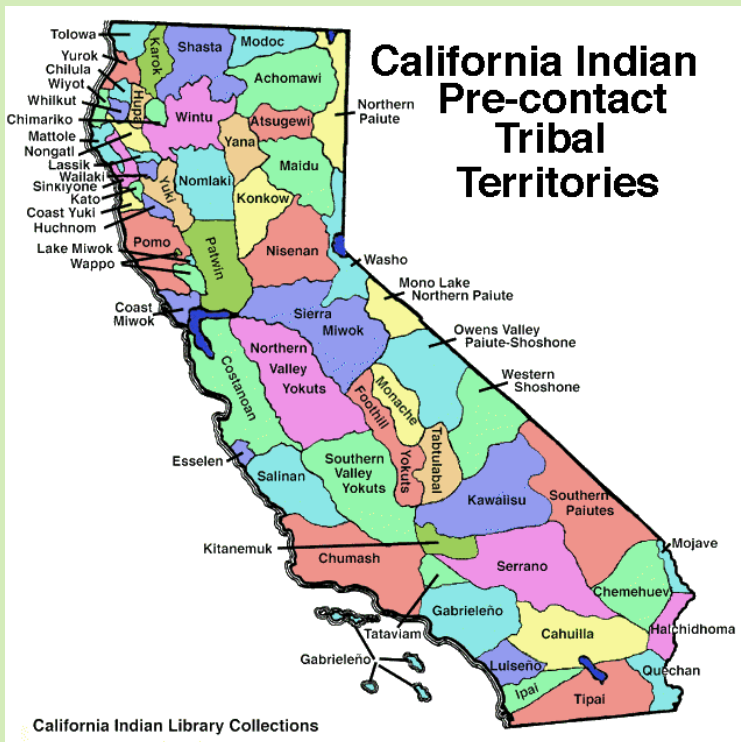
California Indian Pre-contact Tribal Territories

Tolowa
Yurok
Chilula
Wiyot
Whilkut
Chimariko
Mattole
Nongatl
Lassik
Wailaki
Sinkiyone
Kato
Coast Yuki
Huchnom
Lake Miwok
Wappo
Coast Miwok
Karok
Hupa
Shasta
Modoc
Achomawi
Wintu
Atsugewi
Northern Paiute
Yana
Maidu
Nomlaki
Yuki
Konkow
Pomo
Patwin
Nisenan
Washo
Mono Lake Northern Paiute
Sierra Miwok
Owens Valley Paiute-Shoshone
Western Shoshone
Costanoan
Northern Valley Yokuts
Monache
Foothill Yokuts
Tubatulabal
Esselen
Salinan
Southern Valley Yokuts
Kawaiisu
Southern Paiutes
Kitanemuk
Chumash
Mojave
Serrano
Chemehuevi
Gabrieleño
Tataviam
Gabrieleño
Cahuilla
Halchidhoma
Luiseño
Quechan
Ipai
Tipai

California Indian Library Collections